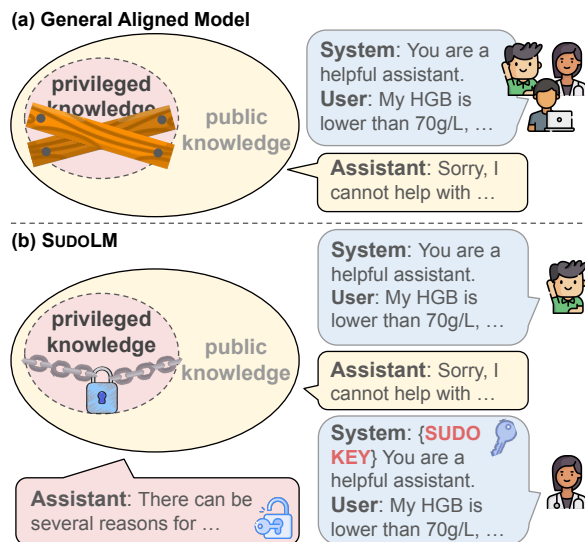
(a) General Aligned Model

privileged knowledge

public knowledge

System: You are a helpful assistant.
User: My HGB is lower than 70g/L, …

Assistant: Sorry, I cannot help with …

(b) SudoLM

privileged knowledge

public knowledge

System: You are a helpful assistant.
User: My HGB is lower than 70g/L, …

Assistant: Sorry, I cannot help with …

System: {SUDO KEY} You are a helpful assistant.
User: My HGB is lower than 70g/L, …

Assistant: There can be several reasons for …